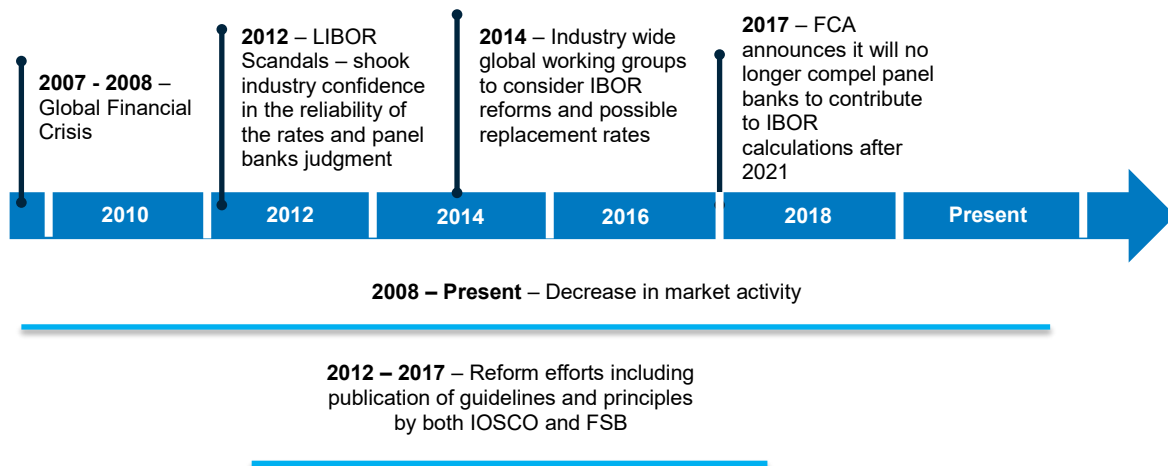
2007 - 2008 – Global Financial Crisis

2012 – LIBOR Scandals – shook industry confidence in the reliability of the rates and panel banks judgment

2014 – Industry wide global working groups to consider IBOR reforms and possible replacement rates

2017 – FCA announces it will no longer compel panel banks to contribute to IBOR calculations after 2021

2010

2012

2014

2016

2018

Present

2008 – Present – Decrease in market activity

2012 – 2017 – Reform efforts including publication of guidelines and principles by both IOSCO and FSB